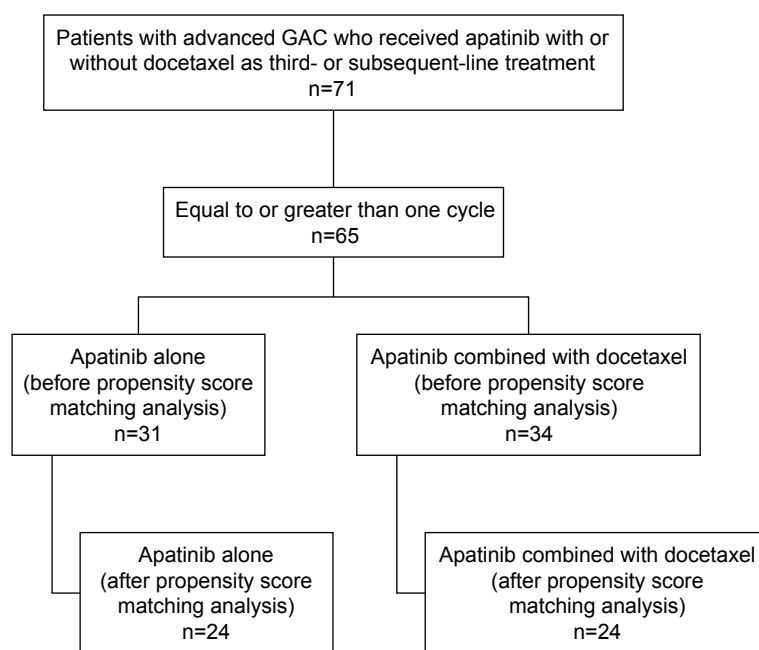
Patients with advanced GAC who received apatinib with or without docetaxel as third- or subsequent-line treatment
n=71

Equal to or greater than one cycle
n=65

Apatinib alone
(before propensity score matching analysis)
n=31

Apatinib combined with docetaxel
(before propensity score matching analysis)
n=34

Apatinib alone
(after propensity score matching analysis)
n=24

Apatinib combined with docetaxel
(after propensity score matching analysis)
n=24